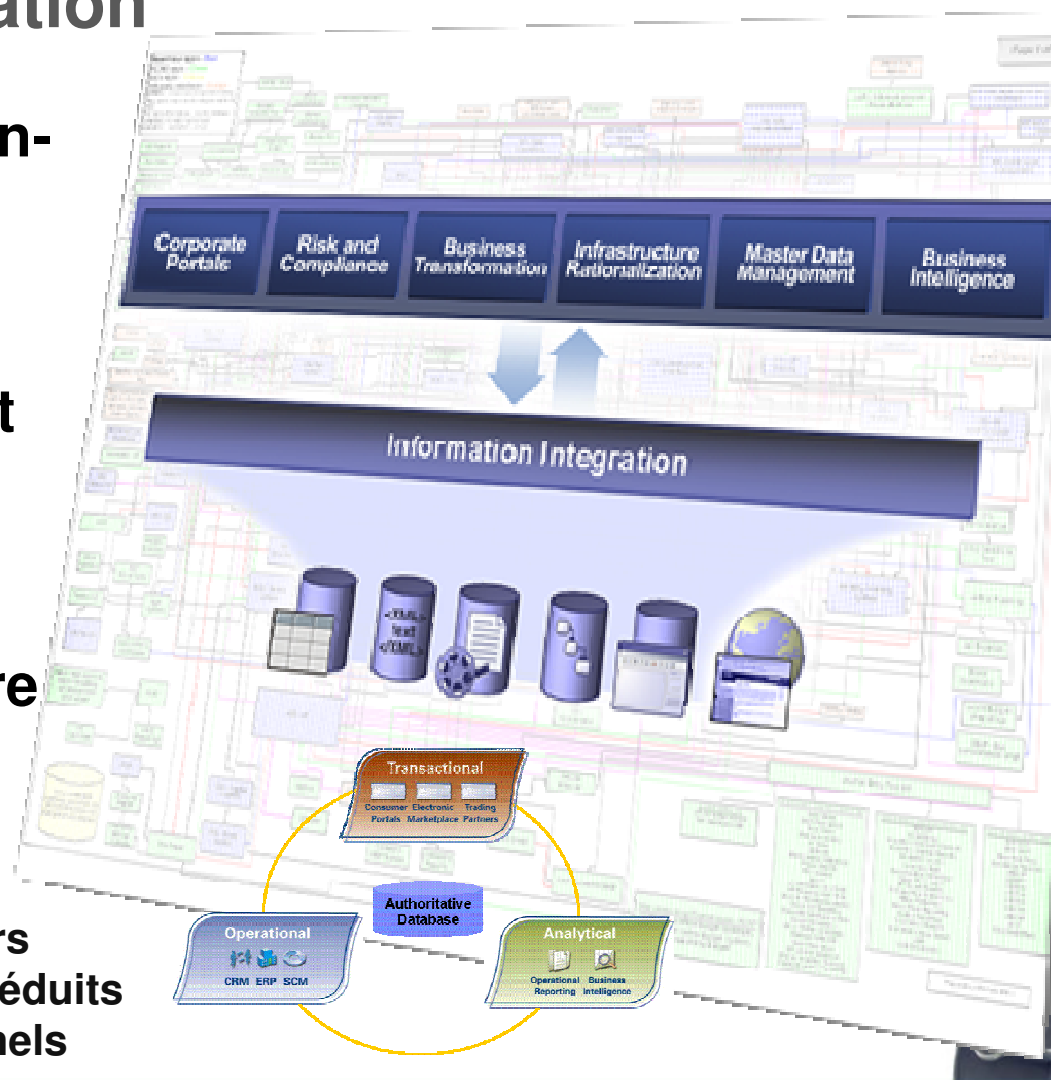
ation

n-

t

re

rs
éduits
nels

Corporate Portals

Risk and Compliance

Business Transformation

Infrastructure Rationalization

Master Data Management

Business Intelligence

Information Integration

<XML> text </XML>

Transactional

Consumer Portals

Electronic Marketplace

Trading Partners

Authoritative Database

Operational

CRM ERP SCM

Analytical

Operational Reporting

Business Intelligence